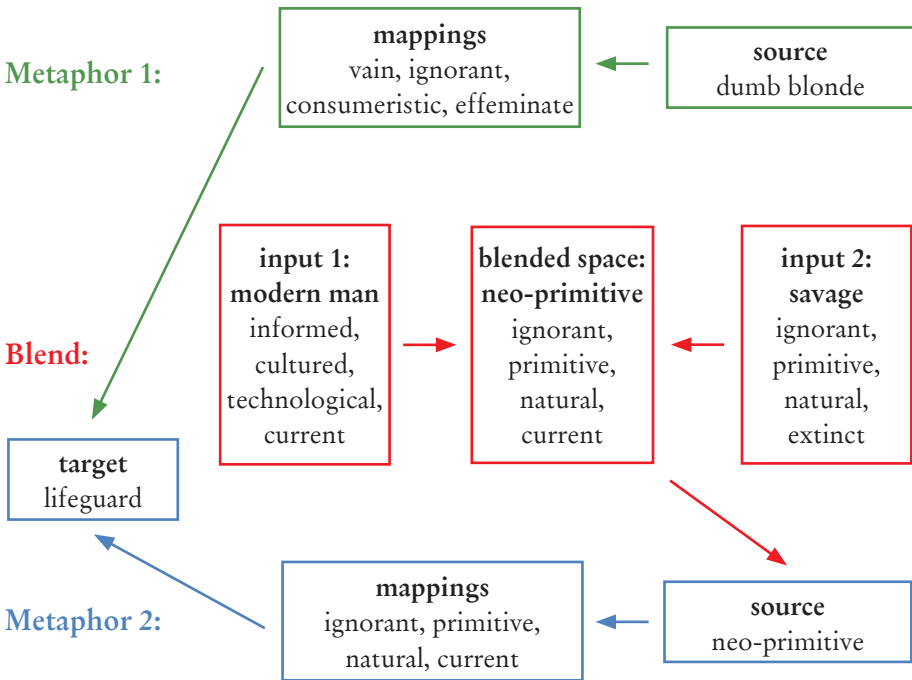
Metaphor 1:

mappings
vain, ignorant, consumeristic, effeminate

source
dumb blonde

Blend:

input 1:
modern man
informed, cultured, technological, current

blended space:
neo-primitive
ignorant, primitive, natural, current

input 2:
savage
ignorant, primitive, natural, extinct

target
lifeguard

Metaphor 2:

mappings
ignorant, primitive, natural, current

source
neo-primitive